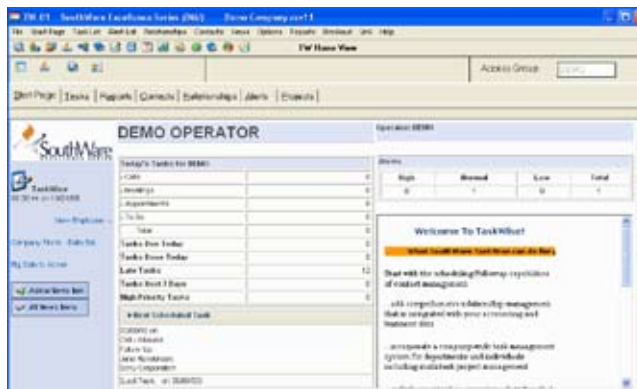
TW-01 SouthWare Excellence Series (R&I) Demo Company ver11

File Start Page Task List Alert List Relationships Contacts Tasks Options Reports Windows Link Help

TW Home View

Access Group

Start Page | Tasks | Reports | Contacts | Relationships | Alerts | Projects |

SouthWare

DEMO OPERATOR

Operator: DEMO

TaskWise

View Employee

Company Name - Sales Rep

My Sales Access

Add an Alert Item

All Alerts Items

Today's Tasks for DEMO

| | |
|---|---|
| Calls | 0 |
| Meetings | 0 |
| Appointments | 0 |
| To Do | 0 |
| Total | 0 |
| Tasks Due Today | 0 |
| Tasks Done Today | 0 |
| Late Tasks | 12 |
| Tasks Next 7 Days | 0 |
| High Priority Tasks | 0 |

Next Scheduled Task

Alerts

| High | Normal | Low | Total |
|---|---|---|---|
| 0 | 1 | 0 | 1 |

Welcome To TaskWise!

What SouthWare TaskWise can do for you

Start with the scheduling/followup capabilities of contact management

...add comprehensive relationship management that is integrated with your accounting and business data

...incorporate a comprehensive task management system for departments and individuals including multi-task project management